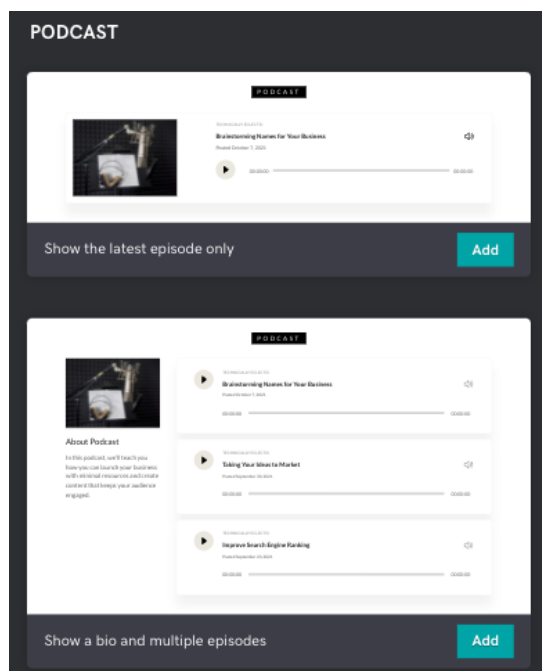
PODCAST

PODCAST

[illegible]

Brainstorming Names for Your Business

Posted October 7, 2020

00:00:00

00:00:00

Show the latest episode only

Add

PODCAST

About Podcast

In this podcast, we'll teach you how you can launch your business with minimal resources and create content that keeps your audience engaged.

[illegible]

Brainstorming Names for Your Business

Posted October 7, 2020

00:00:00

00:00:00

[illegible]

Taking Your Ideas to Market

Posted September 30, 2020

00:00:00

00:00:00

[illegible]

Improve Search Engine Ranking

Posted September 23, 2020

00:00:00

00:00:00

Show a bio and multiple episodes

Add